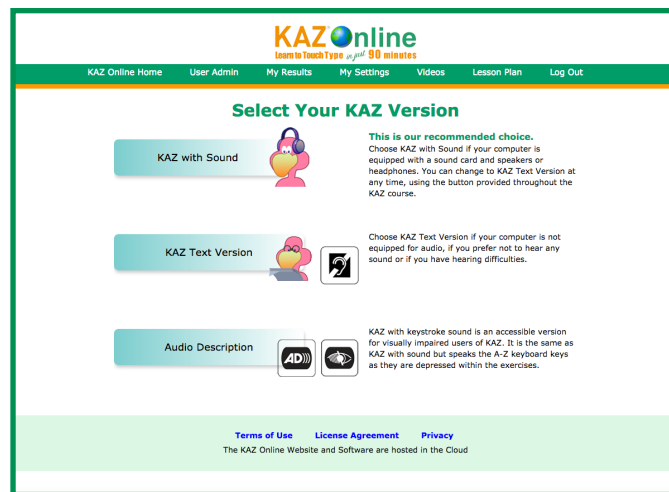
KAZ Online
Learn to Touch Type in just 90 minutes

KAZ Online Home User Admin My Results My Settings Videos Lesson Plan Log Out

Select Your KAZ Version

KAZ with Sound

This is our recommended choice.
Choose KAZ with Sound if your computer is equipped with a sound card and speakers or headphones. You can change to KAZ Text Version at any time, using the button provided throughout the KAZ course.

KAZ Text Version

Choose KAZ Text Version if your computer is not equipped for audio, if you prefer not to hear any sound or if you have hearing difficulties.

Audio Description

AD

KAZ with keystroke sound is an accessible version for visually impaired users of KAZ. It is the same as KAZ with sound but speaks the A-Z keyboard keys as they are depressed within the exercises.

Terms of Use License Agreement Privacy
The KAZ Online Website and Software are hosted in the Cloud